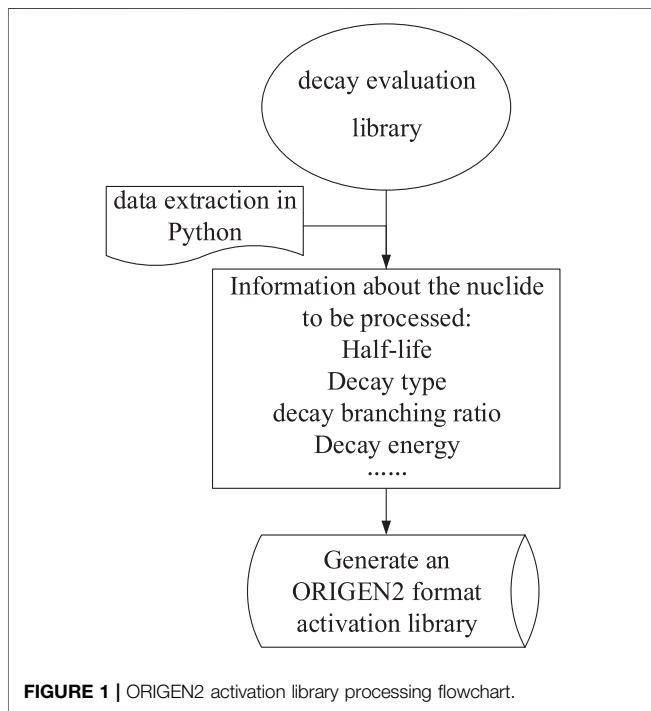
decay evaluation library

data extraction in Python

Information about the nuclide to be processed:
Half-life
Decay type
decay branching ratio
Decay energy
......

Generate an ORIGEN2 format activation library

**FIGURE 1** | ORIGEN2 activation library processing flowchart.